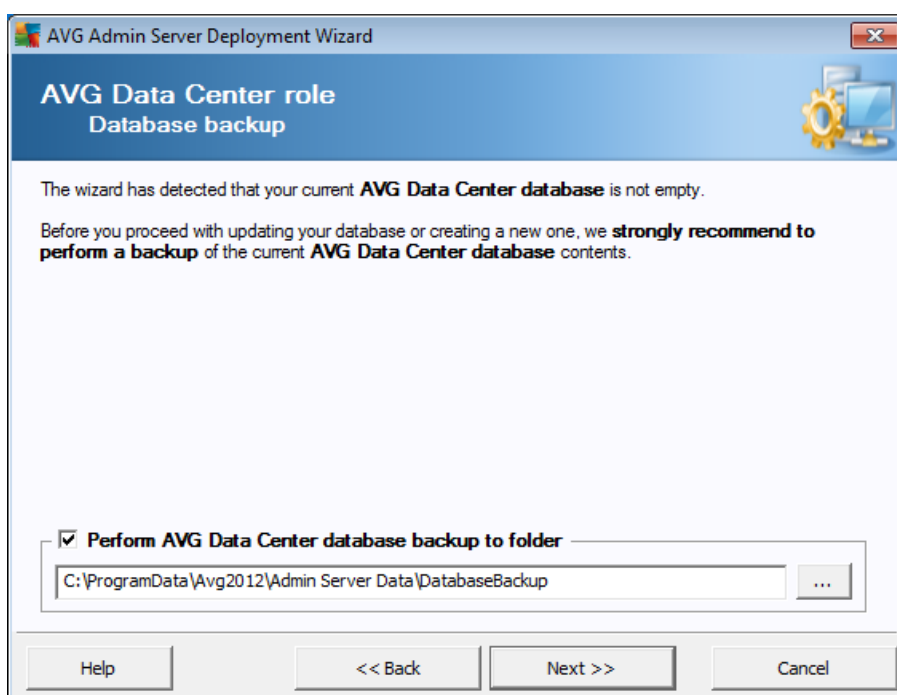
AVG Admin Server Deployment Wizard

AVG Data Center role
Database backup

The wizard has detected that your current **AVG Data Center database** is not empty.

Before you proceed with updating your database or creating a new one, we **strongly recommend to perform a backup** of the current **AVG Data Center database** contents.

☑ Perform AVG Data Center database backup to folder

C:\ProgramData\Avg2012\Admin Server Data\DatabaseBackup

...

Help

<< Back

Next >>

Cancel